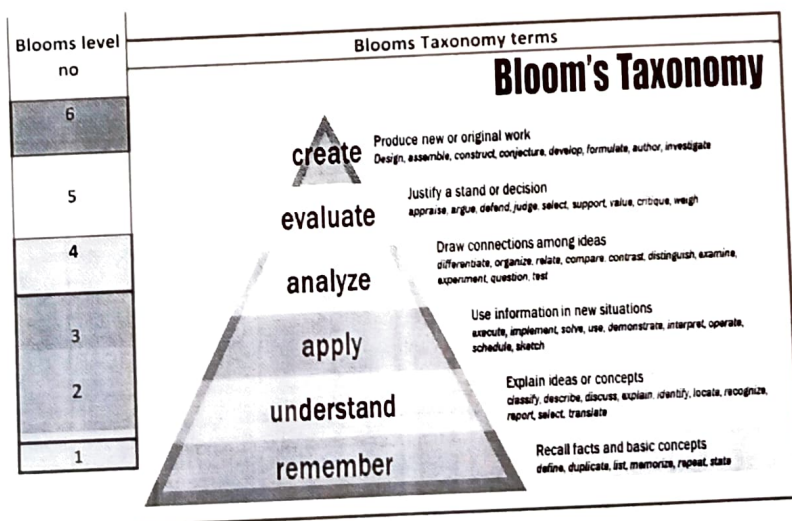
| Blooms level no | Blooms Taxonomy terms |
|---|---|
| 6 | |
| 5 | |
| 4 | |
| 3 | |
| 2 | |
| 1 | |

Bloom's Taxonomy

create
Produce new or original work
Design, assemble, construct, conjecture, develop, formulate, author, investigate

evaluate
Justify a stand or decision
appraise, argue, defend, judge, select, support, value, critique, weigh

analyze
Draw connections among ideas
differentiate, organize, relate, compare, contrast, distinguish, examine, experiment, question, test

apply
Use information in new situations
execute, implement, solve, use, demonstrate, interpret, operate, schedule, sketch

understand
Explain ideas or concepts
classify, describe, discuss, explain, identify, locate, recognize, report, select, translate

remember
Recall facts and basic concepts
define, duplicate, list, memorize, repeat, state